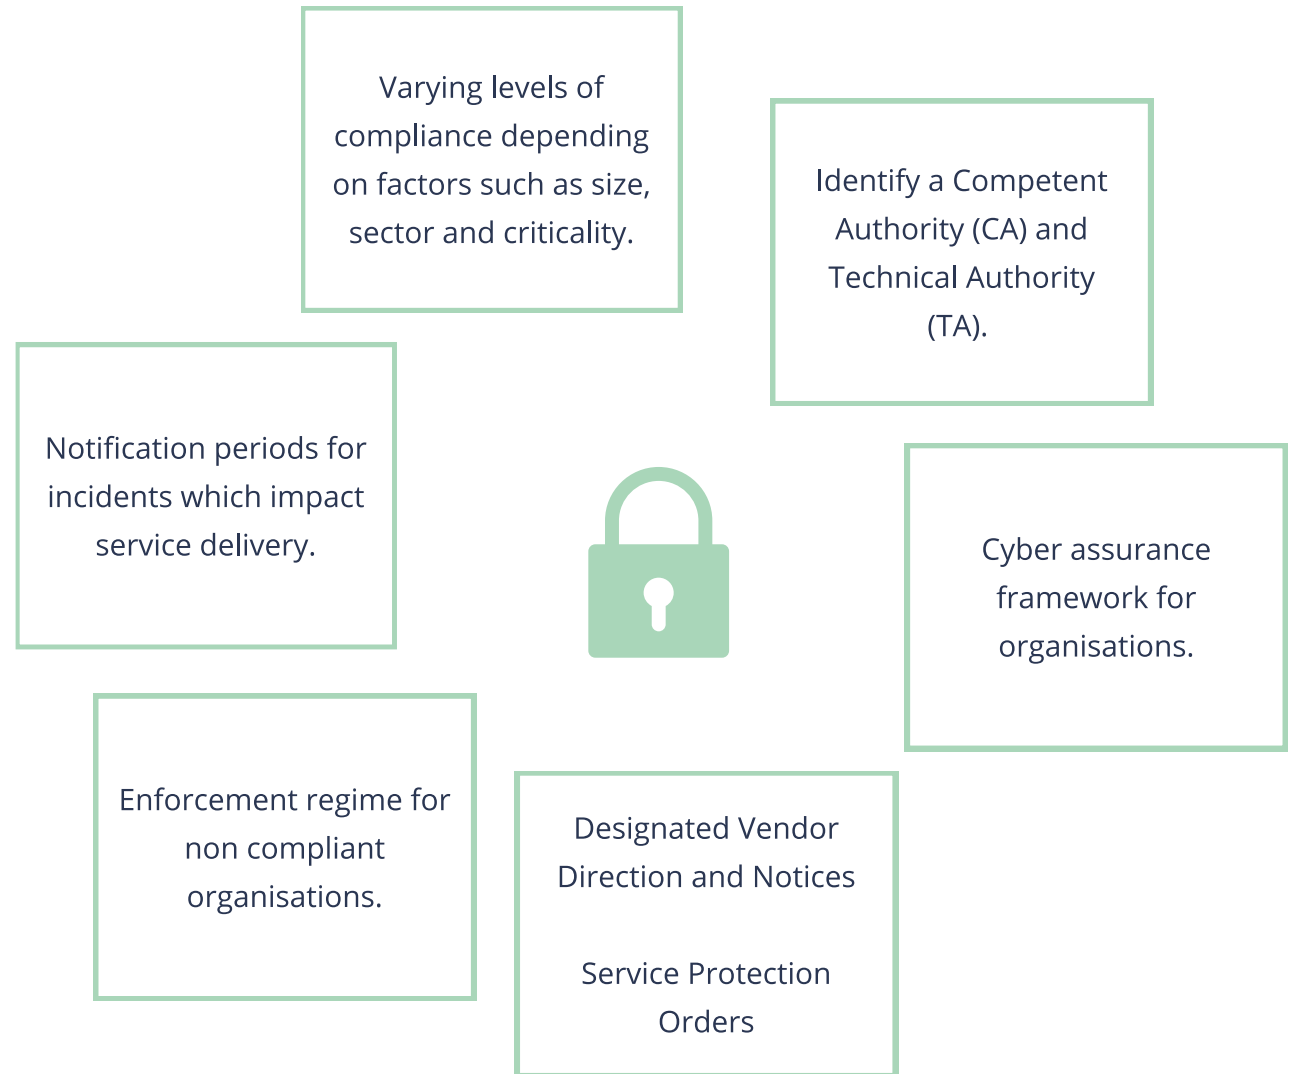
Varying levels of compliance depending on factors such as size, sector and criticality.

Identify a Competent Authority (CA) and Technical Authority (TA).

Notification periods for incidents which impact service delivery.

Cyber assurance framework for organisations.

Enforcement regime for non compliant organisations.

Designated Vendor Direction and Notices

Service Protection Orders